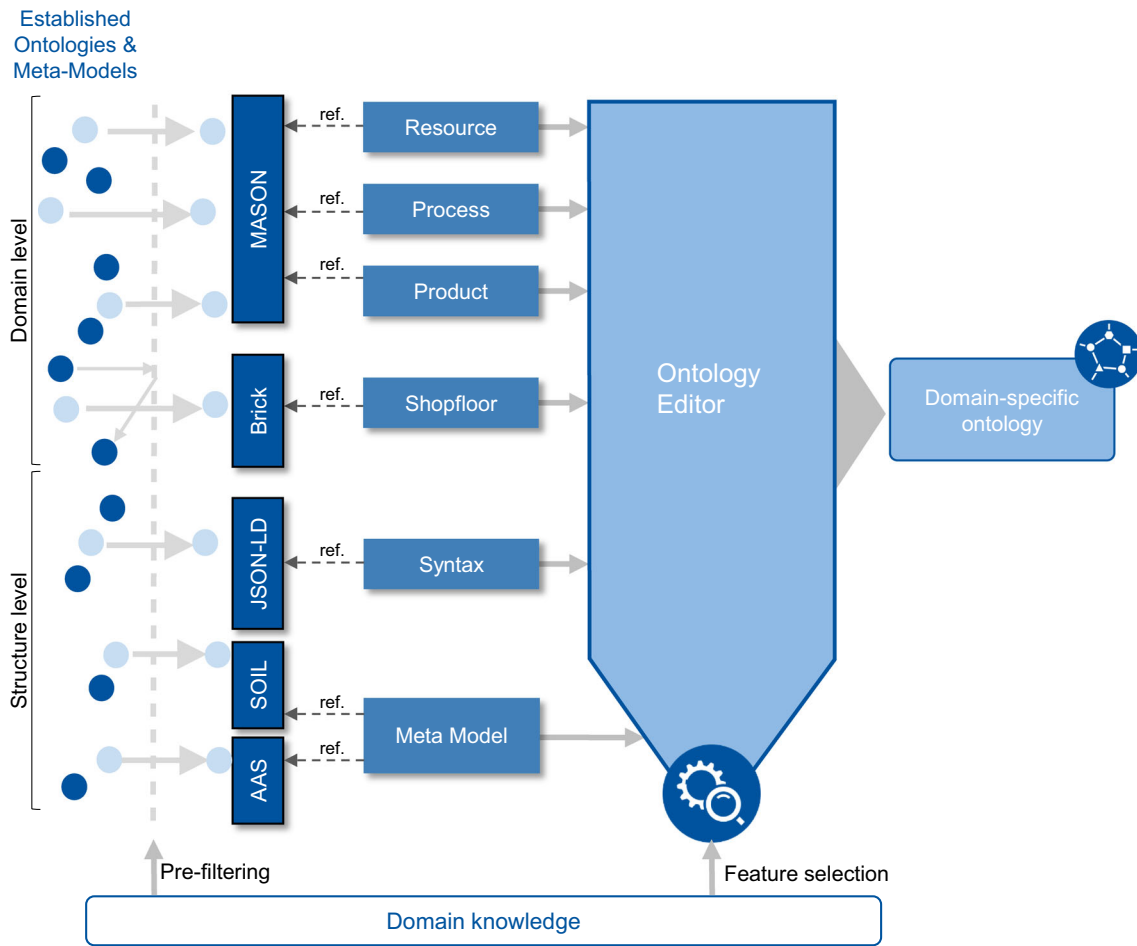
Established Ontologies & Meta-Models

Domain level

Structure level

MASON

Brick

JSON-LD

SOIL

AAS

ref.

Resource

ref.

Process

ref.

Product

ref.

Shopfloor

ref.

Syntax

ref.

ref.

Meta Model

Ontology Editor

Domain-specific ontology

Pre-filtering

Feature selection

Domain knowledge